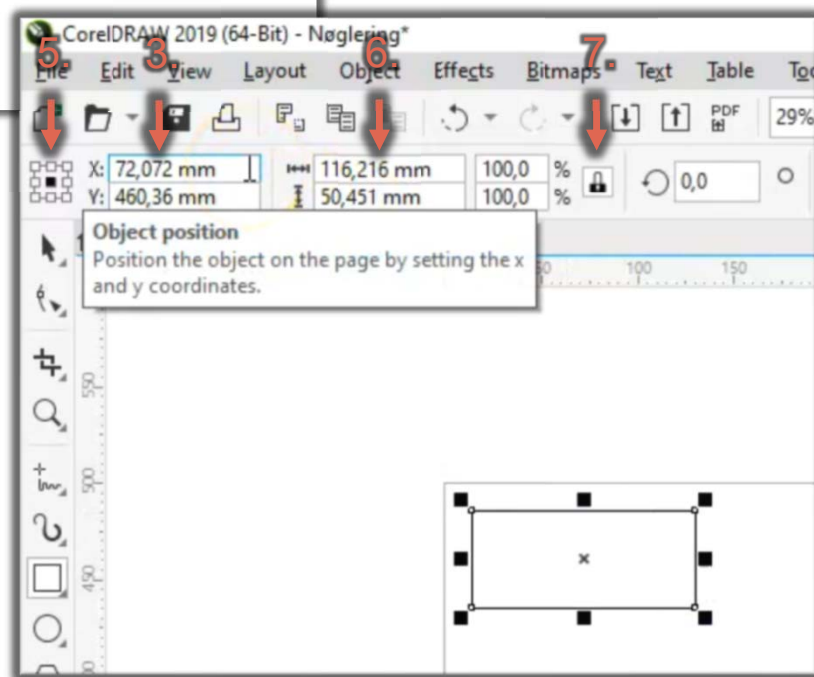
CorelDRAW 2019 (64-Bit) - Nøglering*

5. 3. 6. 7.

File Edit View Layout Object Effects Bitmaps Text Table To

PDF 29%

X: 72,072 mm
Y: 460,36 mm

116,216 mm
50,451 mm

100,0 %
100,0 %

0,0

Object position
Position the object on the page by setting the x and y coordinates.

50 100 150

550 500 450